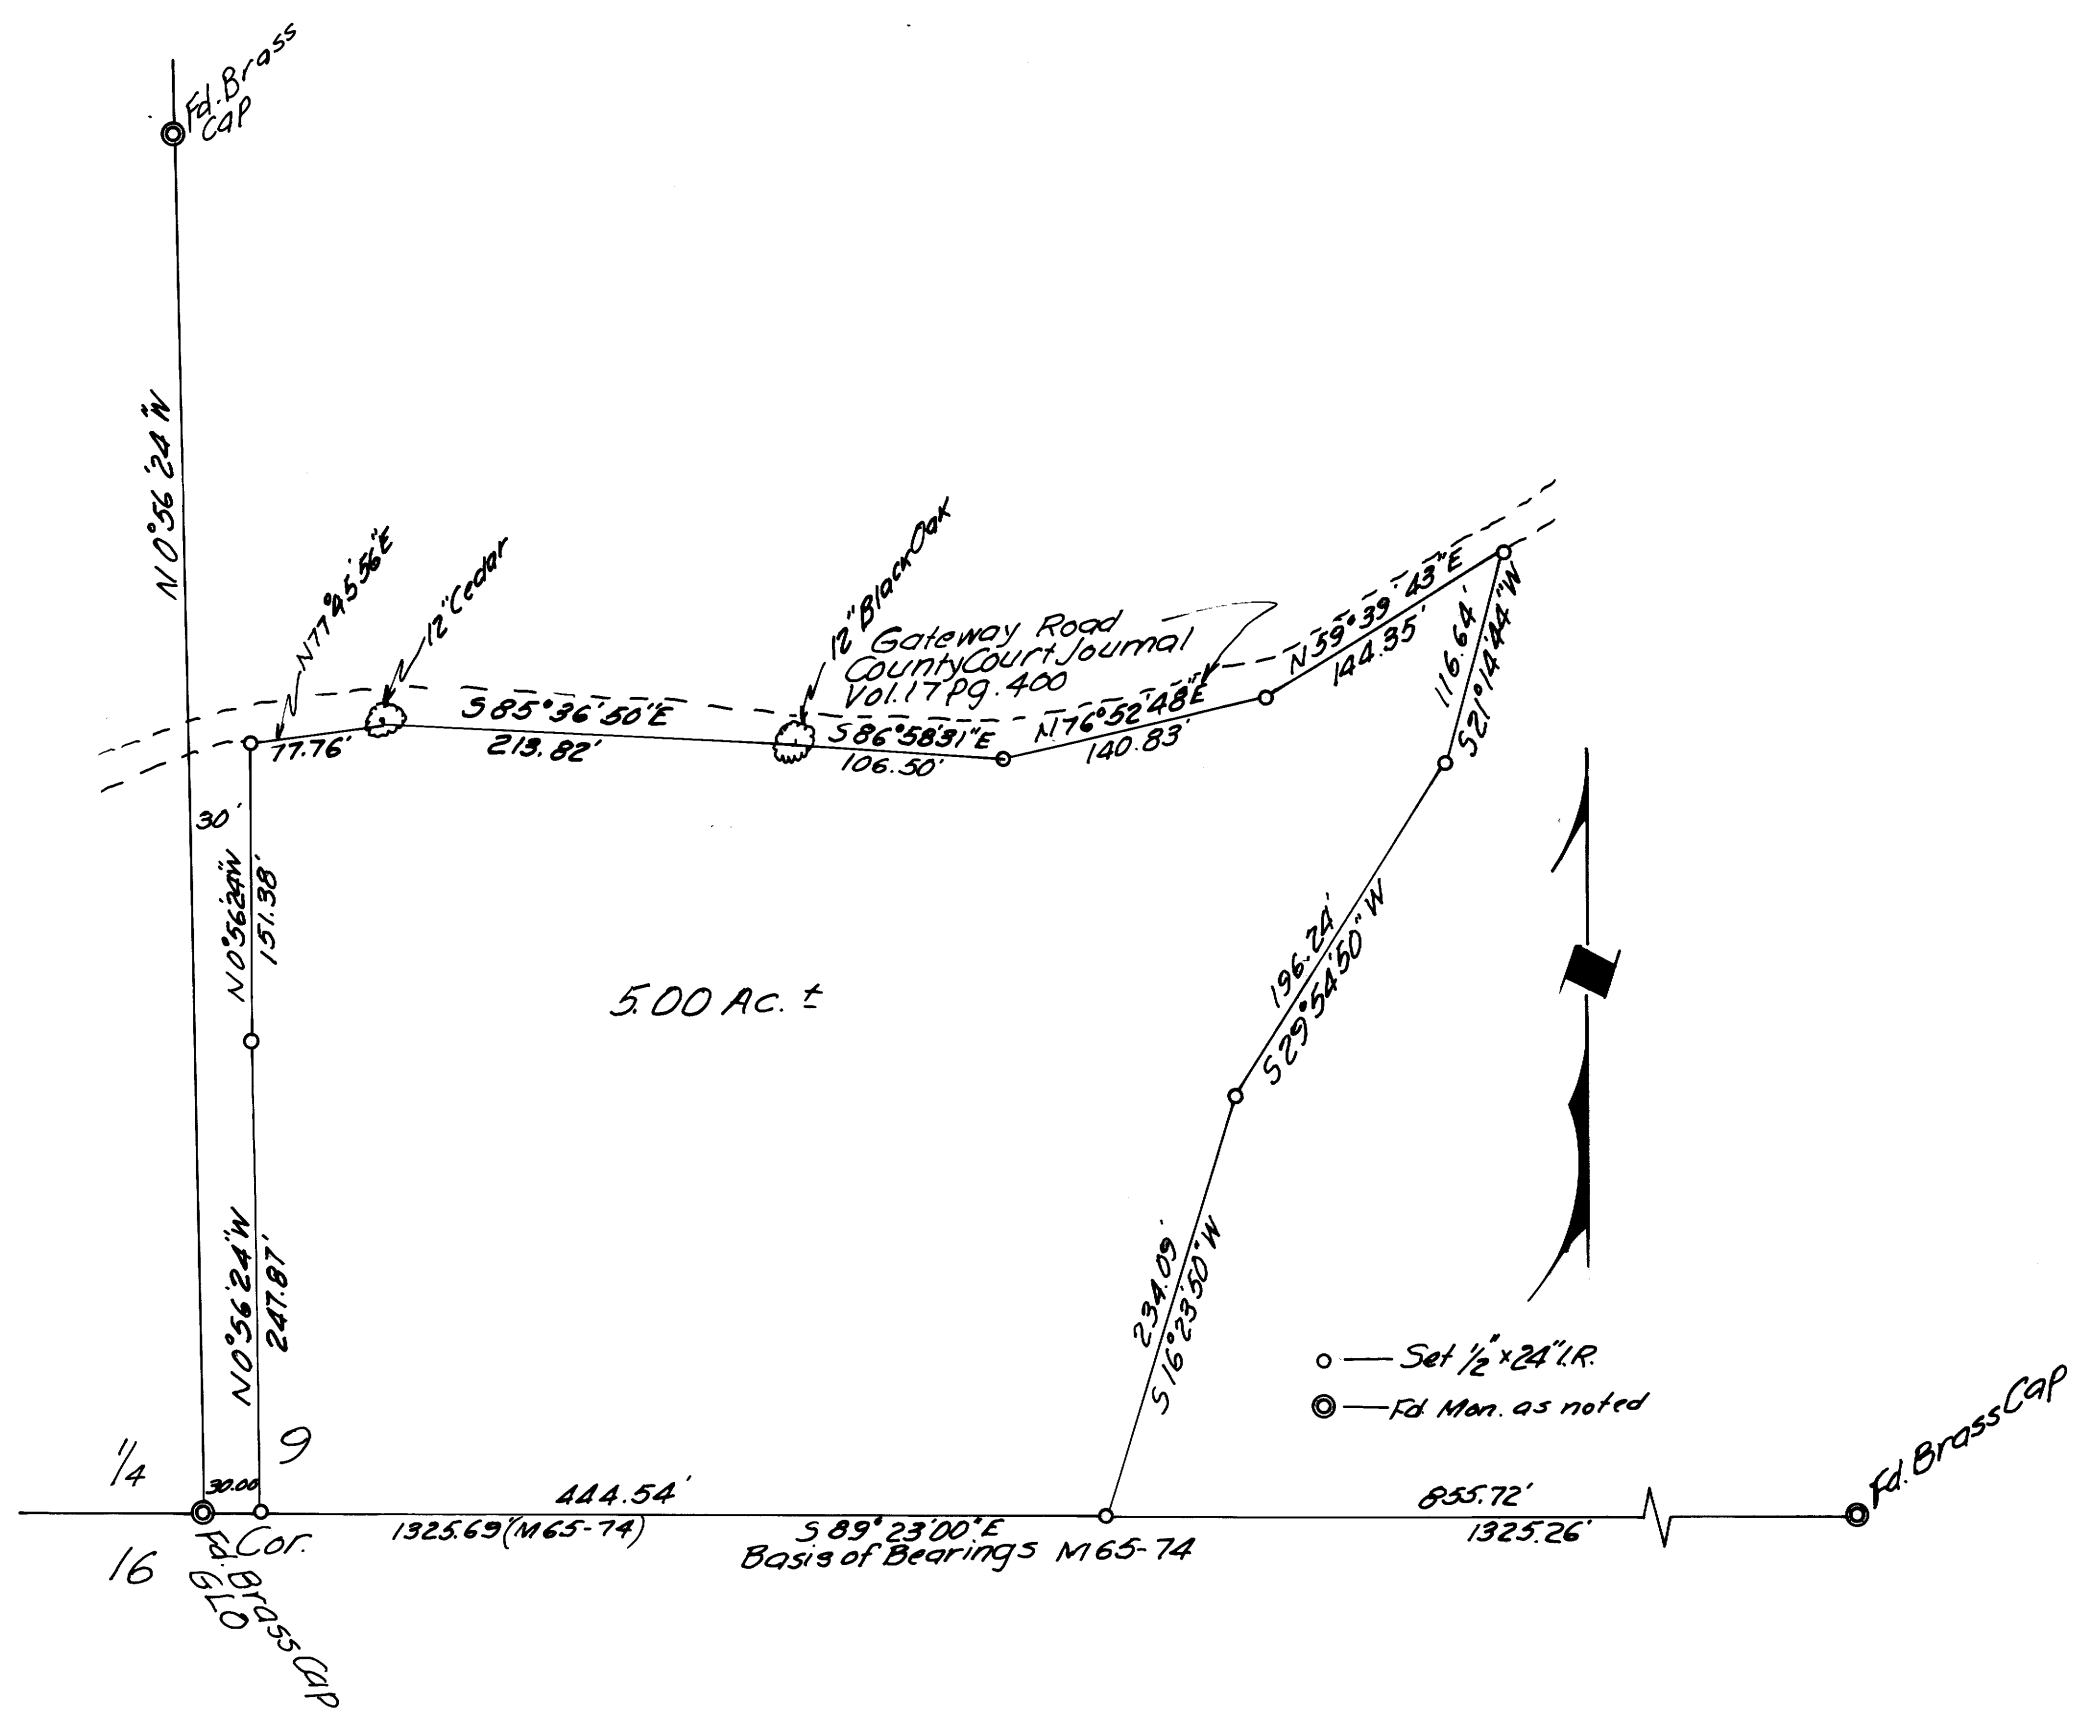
Fd. Brass Cap

N 0°56'24"W

N77°45'56"E

12" Cedar

12" Black Oak

Gateway Road
County Court Journal
Vol. 17 Pg. 400

S 85°36'50"E
213.82'

77.76'

S 86°58'31"E
106.50'

N 76°52'48"E
140.83'

N 59°39'43"E
144.35'

116.64'
S 21°14'44"W

30'

N 0°56'24"W
151.38'

5.00 Ac. ±

196.24'
S 29°54'50"W

N 0°56'24"W
247.87'

234.09'
S 16°23'50"W

Set ½"x24" I.R.
Fd. Mon. as noted

1/4
9
30.00
16

444.54'
1325.69'(M65-74)
S 89°23'00"E
Basis of Bearings M65-74

855.72'
1325.26'

Fd. Brass Cap

Cor.
Fd. Brass Cap
GLO